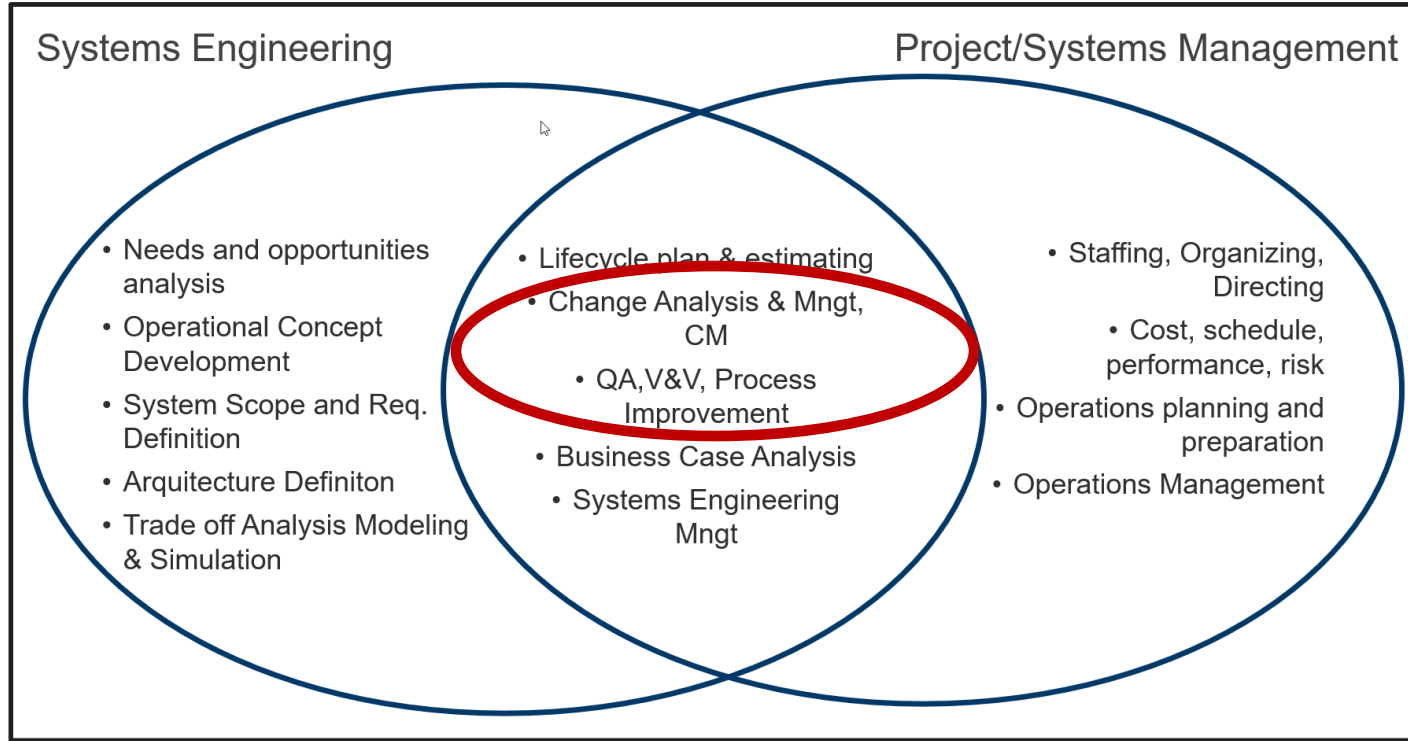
Systems Engineering

Project/Systems Management

- Needs and opportunities analysis
- Operational Concept Development
- System Scope and Req. Definition
- Arquitecture Definiton
- Trade off Analysis Modeling & Simulation

- Lifecycle plan & estimating
- Change Analysis & Mngt, CM
- QA,V&V, Process Improvement
- Business Case Analysis
- Systems Engineering Mngt

- Staffing, Organizing, Directing
- Cost, schedule, performance, risk
- Operations planning and preparation
- Operations Management